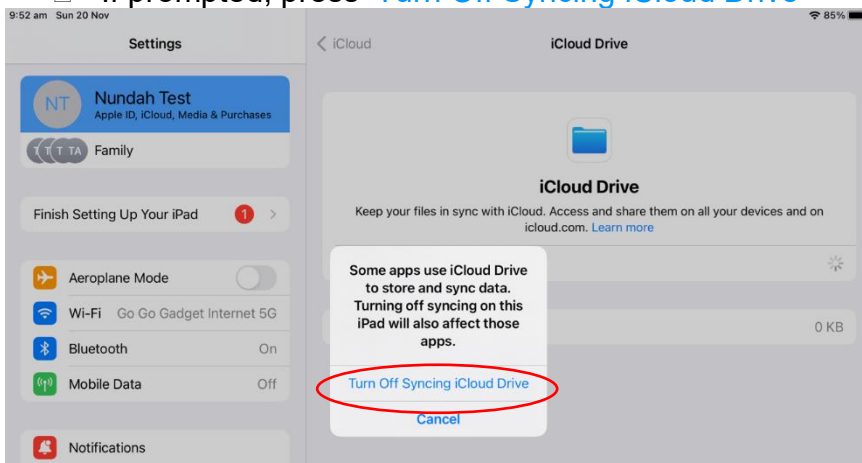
If prompted, press "Turn Off Syncing iCloud Drive"

9:52 am Sun 20 Nov
85%

Settings

NT
Nundah Test
Apple ID, iCloud, Media & Purchases

T T T TA Family

Finish Setting Up Your iPad 1

Aeroplane Mode
Wi-Fi Go Go Gadget Internet 5G
Bluetooth On
Mobile Data Off

Notifications

iCloud
iCloud Drive

iCloud Drive
Keep your files in sync with iCloud. Access and share them on all your devices and on icloud.com. Learn more

0 KB

Some apps use iCloud Drive to store and sync data. Turning off syncing on this iPad will also affect those apps.

Turn Off Syncing iCloud Drive
Cancel